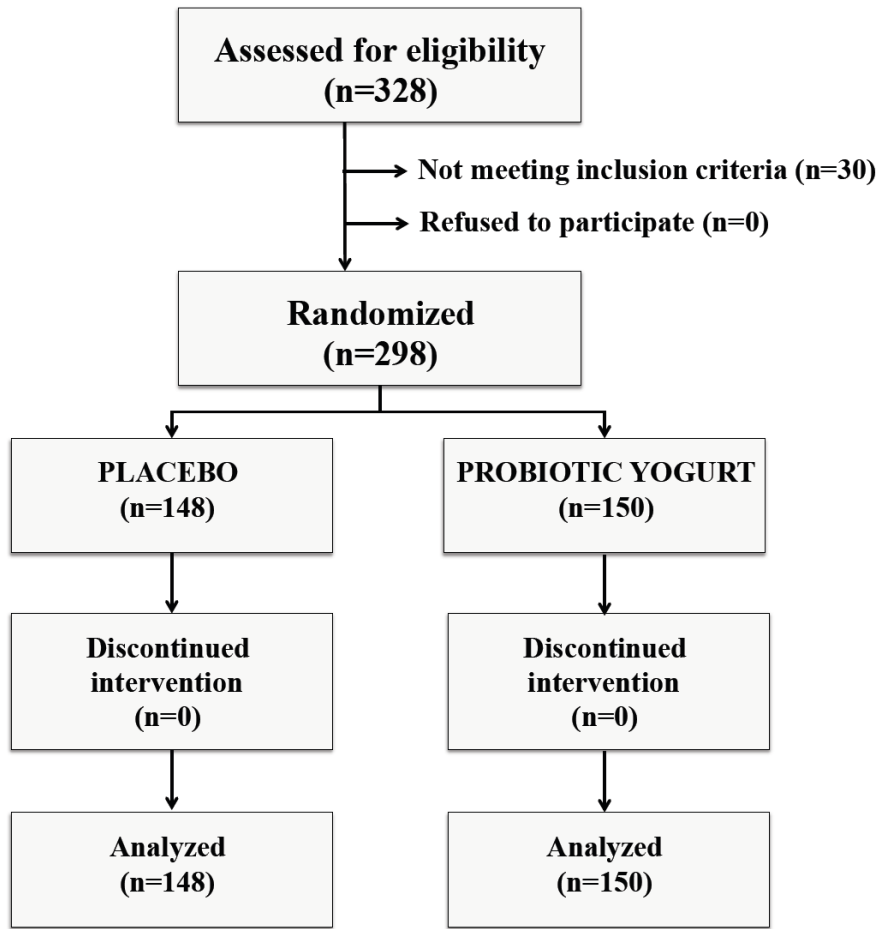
Assessed for eligibility
(n=328)

Not meeting inclusion criteria (n=30)

Refused to participate (n=0)

Randomized
(n=298)

PLACEBO
(n=148)

PROBIOTIC YOGURT
(n=150)

Discontinued intervention
(n=0)

Discontinued intervention
(n=0)

Analyzed
(n=148)

Analyzed
(n=150)